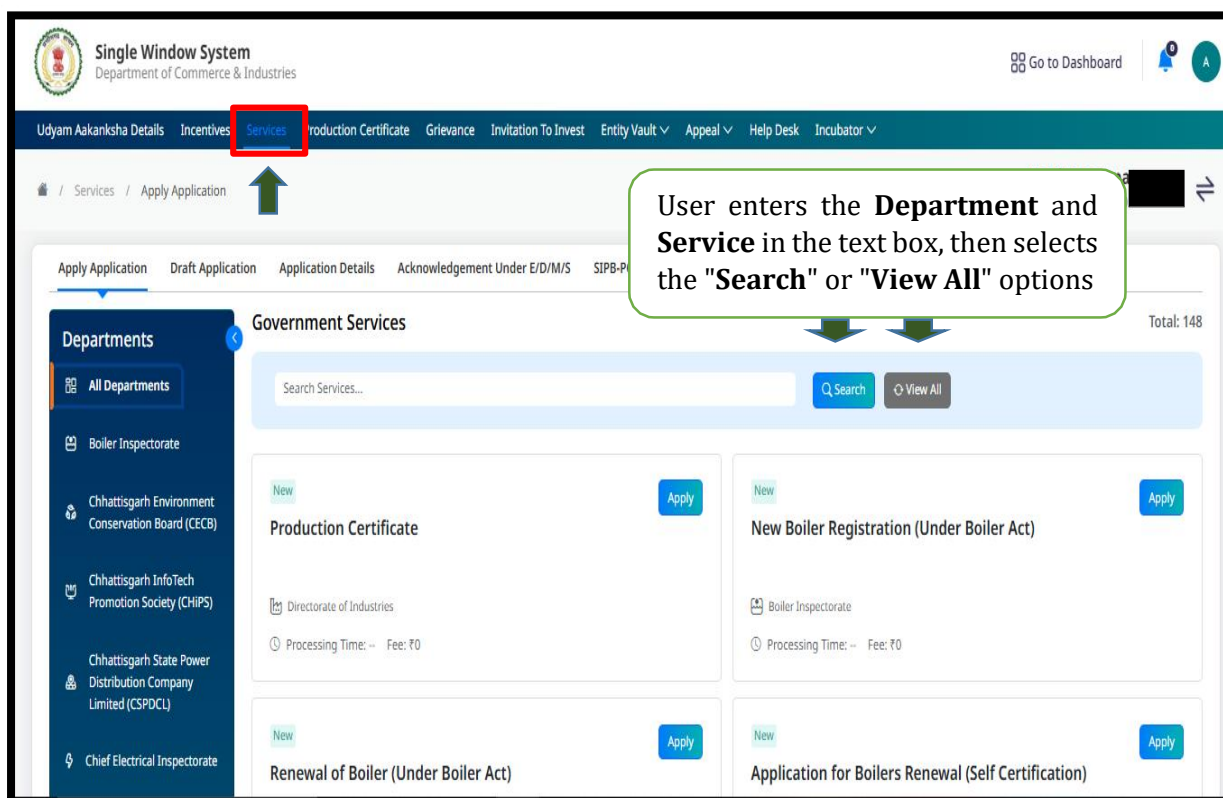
Single Window System
Department of Commerce & Industries

Go to Dashboard

0

A

Udyam Aakanksha Details Incentives Services Production Certificate Grievance Invitation To Invest Entity Vault Appeal Help Desk Incubator

/ Services / Apply Application

User enters the **Department** and **Service** in the text box, then selects the "**Search**" or "**View All**" options

Apply Application Draft Application Application Details Acknowledgement Under E/D/M/S SIPB-P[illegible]

Departments

All Departments

Boiler Inspectorate

Chhattisgarh Environment Conservation Board (CECB)

Chhattisgarh InfoTech Promotion Society (CHiPS)

Chhattisgarh State Power Distribution Company Limited (CSPDCL)

Chief Electrical Inspectorate

Government Services

Total: 148

Search Services...

Search

View All

New

Apply

Production Certificate

Directorate of Industries

Processing Time: -- Fee: ₹0

New

Apply

New Boiler Registration (Under Boiler Act)

Boiler Inspectorate

Processing Time: -- Fee: ₹0

New

Apply

Renewal of Boiler (Under Boiler Act)

New

Apply

Application for Boilers Renewal (Self Certification)